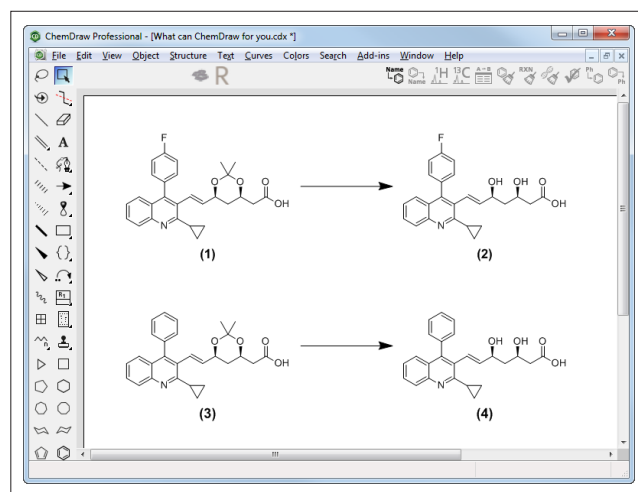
ChemDraw Professional - [What can ChemDraw for you.cdx *]

File Edit View Object Structure Text Curves Colors Search Add-ins Window Help

R

Name Name $^1$H $^{13}$C RXN Ph Ph

F O O O OH

N

(1)

F OH OH O OH

N

(2)

O O O OH

N

(3)

OH OH O OH

N

(4)

R1